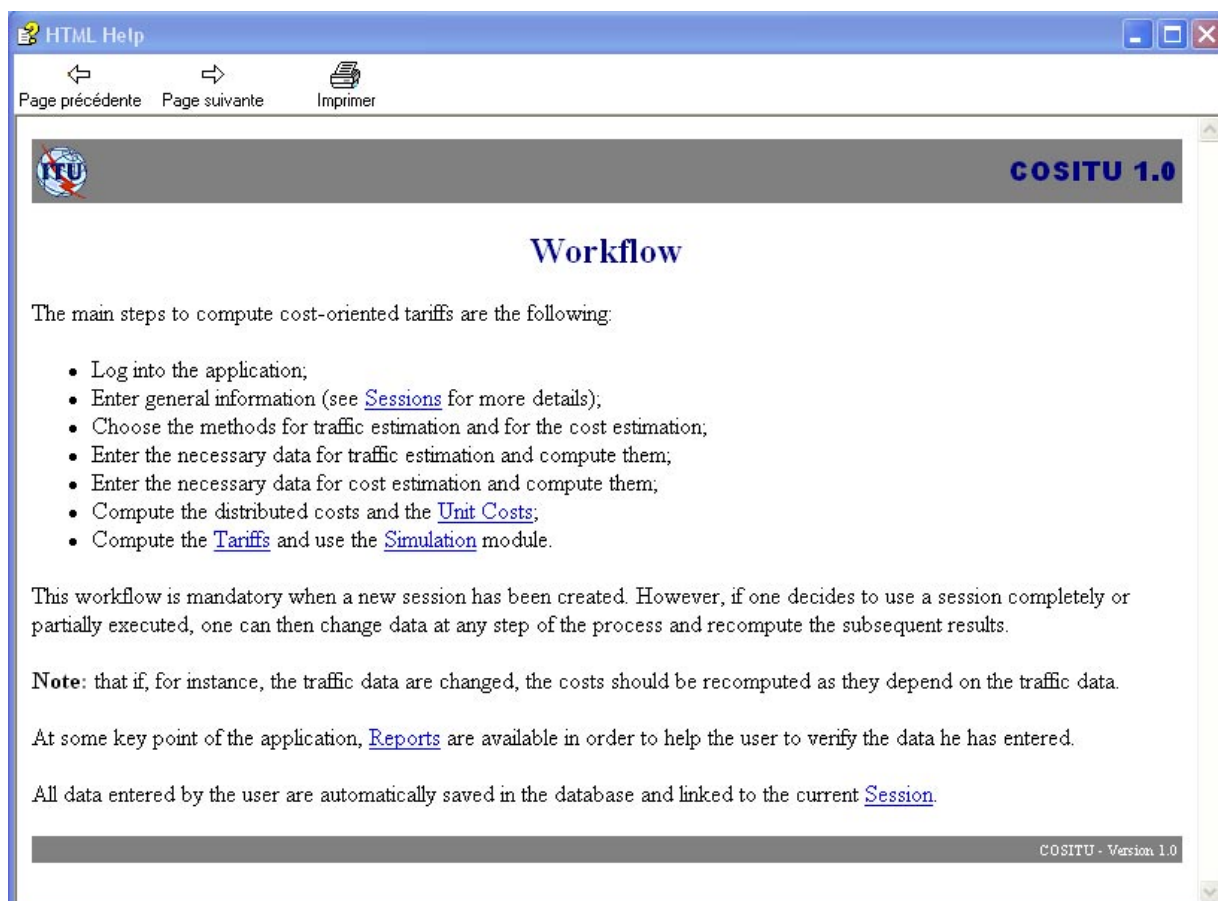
HTML Help

Page précédente Page suivante Imprimer

ITU

COSITU 1.0

Workflow

The main steps to compute cost-oriented tariffs are the following:

- Log into the application;
- Enter general information (see Sessions for more details);
- Choose the methods for traffic estimation and for the cost estimation;
- Enter the necessary data for traffic estimation and compute them;
- Enter the necessary data for cost estimation and compute them;
- Compute the distributed costs and the Unit Costs;
- Compute the Tariffs and use the Simulation module.

This workflow is mandatory when a new session has been created. However, if one decides to use a session completely or partially executed, one can then change data at any step of the process and recompute the subsequent results.

**Note:** that if, for instance, the traffic data are changed, the costs should be recomputed as they depend on the traffic data.

At some key point of the application, Reports are available in order to help the user to verify the data he has entered.

All data entered by the user are automatically saved in the database and linked to the current Session.

COSITU - Version 1.0